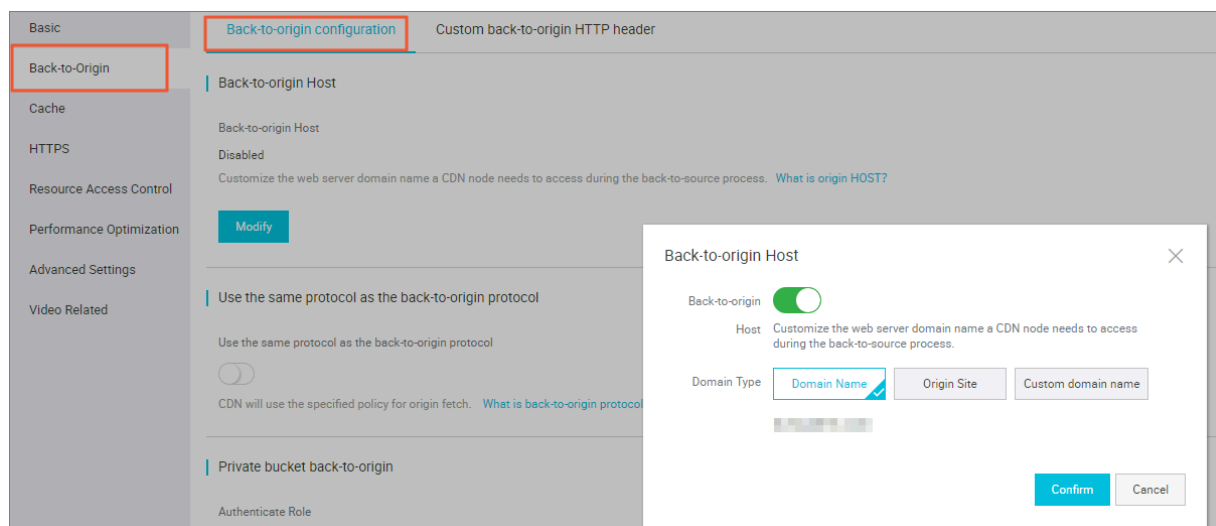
Basic
Back-to-Origin
Cache
HTTPS
Resource Access Control
Performance Optimization
Advanced Settings
Video Related

Back-to-origin configuration
Custom back-to-origin HTTP header

Back-to-origin Host

Back-to-origin Host
Disabled
Customize the web server domain name a CDN node needs to access during the back-to-source process. What is origin HOST?

Modify

Use the same protocol as the back-to-origin protocol

Use the same protocol as the back-to-origin protocol

CDN will use the specified policy for origin fetch. What is back-to-origin protocol

Private bucket back-to-origin

Authenticate Role

Back-to-origin Host

Back-to-origin Host
Customize the web server domain name a CDN node needs to access during the back-to-source process.

Domain Type
Domain Name
Origin Site
Custom domain name

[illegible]

Confirm
Cancel